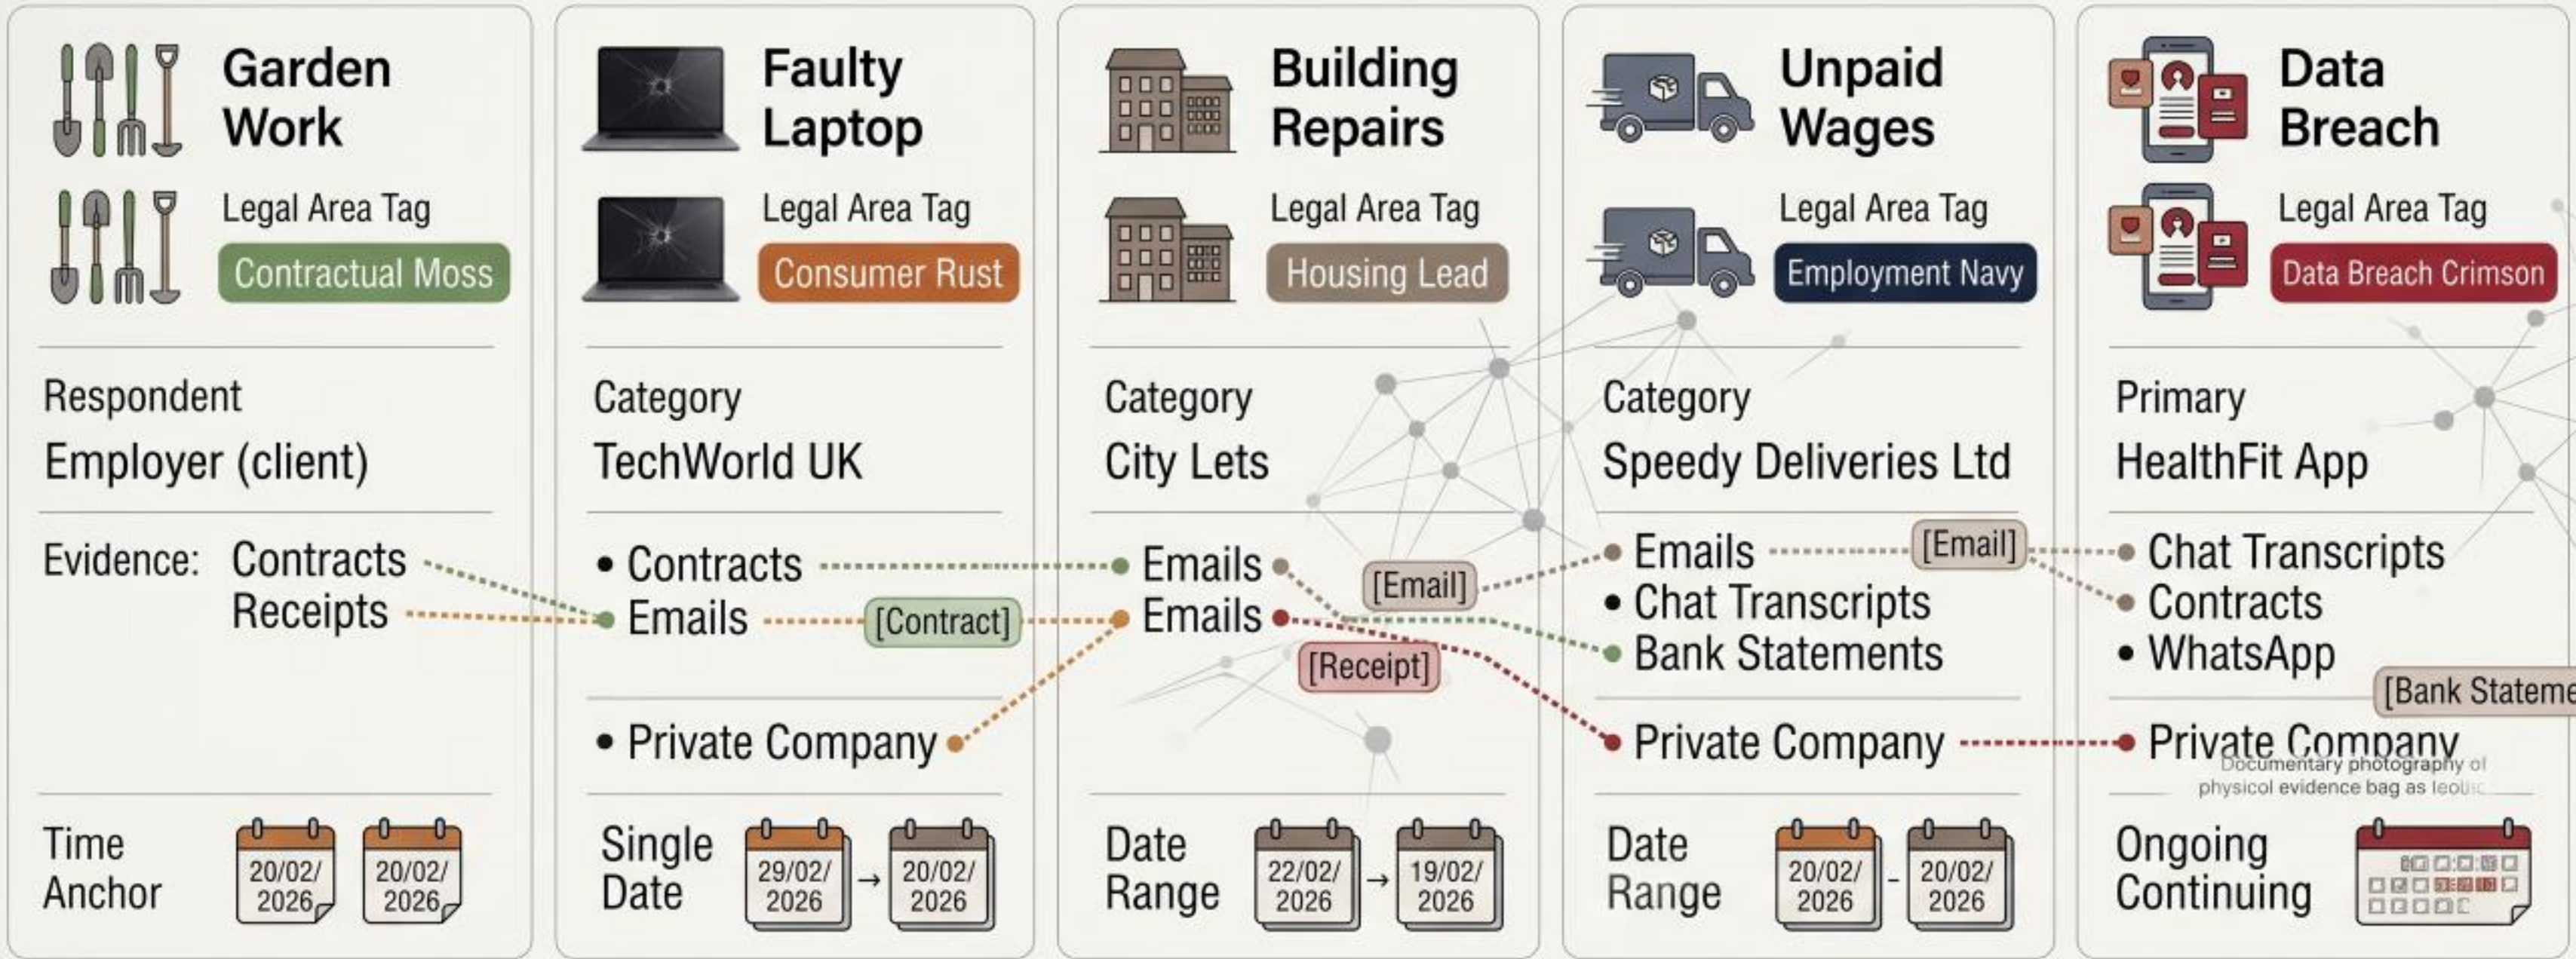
Garden Work

Legal Area Tag

Contractual Moss

Respondent

Employer (client)

Evidence: Contracts Receipts

Time Anchor

20/02/ 2026

20/02/ 2026

Faulty Laptop

Legal Area Tag

Consumer Rust

Category

TechWorld UK

• Contracts

Emails

[Contract]

• Private Company

Single Date

29/02/ 2026

→

20/02/ 2026

Building Repairs

Legal Area Tag

Housing Lead

Category

City Lets

Emails

Emails

[Email]

[Receipt]

Date Range

22/02/ 2026

→

19/02/ 2026

Unpaid Wages

Legal Area Tag

Employment Navy

Category

Speedy Deliveries Ltd

Emails

• Chat Transcripts

Bank Statements

Private Company

[Email]

Date Range

20/02/ 2026

-

20/02/ 2026

Data Breach

Legal Area Tag

Data Breach Crimson

Primary

HealthFit App

Chat Transcripts

Contracts

• WhatsApp

[Bank Stateme

Private Company

Documentary photography of physicol evidence bag as leou

Ongoing Continuing